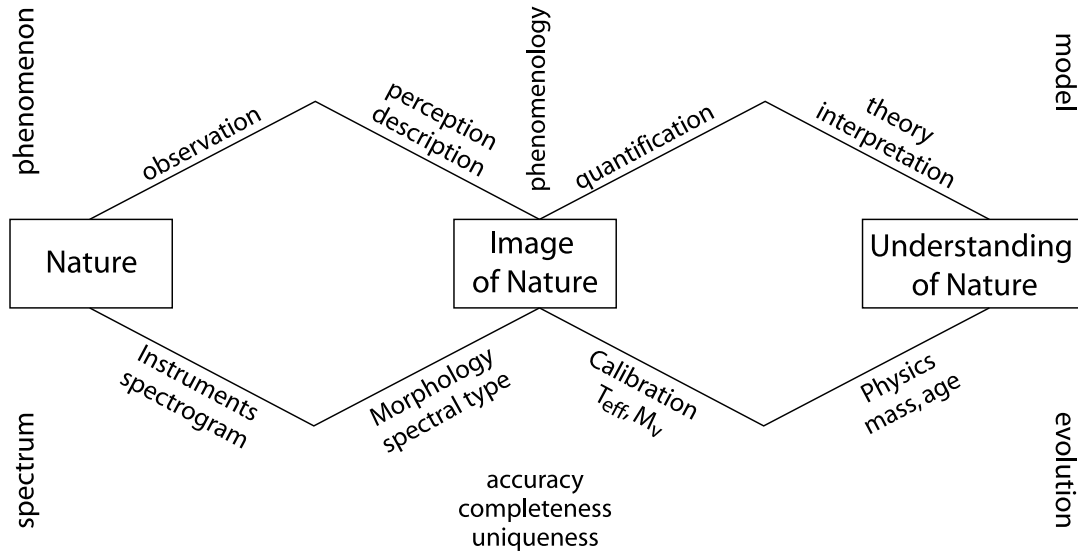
phenomenon

observation

perception
description

phenomenology

quantification

theory
interpretation

model

Nature

Image
of Nature

Understanding
of Nature

Instruments
spectrogram

Morphology
spectral type

Calibration
$T_{eff}$, $M_V$

Physics
mass, age

spectrum

evolution

accuracy
completeness
uniqueness